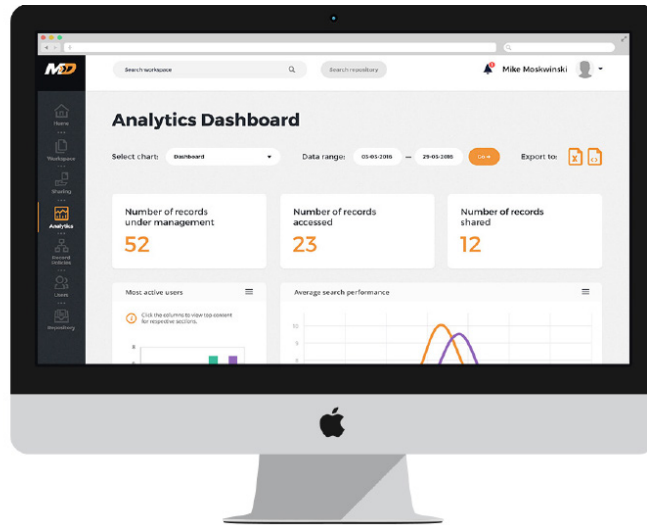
MD

Search workspace

Search repository

Mike Moskwinski

Home

Workspace

Sharing

Analytics

Record Indices

Users

Repository

Analytics Dashboard

Select chart: Dashboard

Data range: 05-05-2016 — 29-05-2016 Go

Export to:

Number of records under management
52

Number of records accessed
23

Number of records shared
12

Most active users

Click the column to view top content for respective sections.

Average search performance

10

5

0